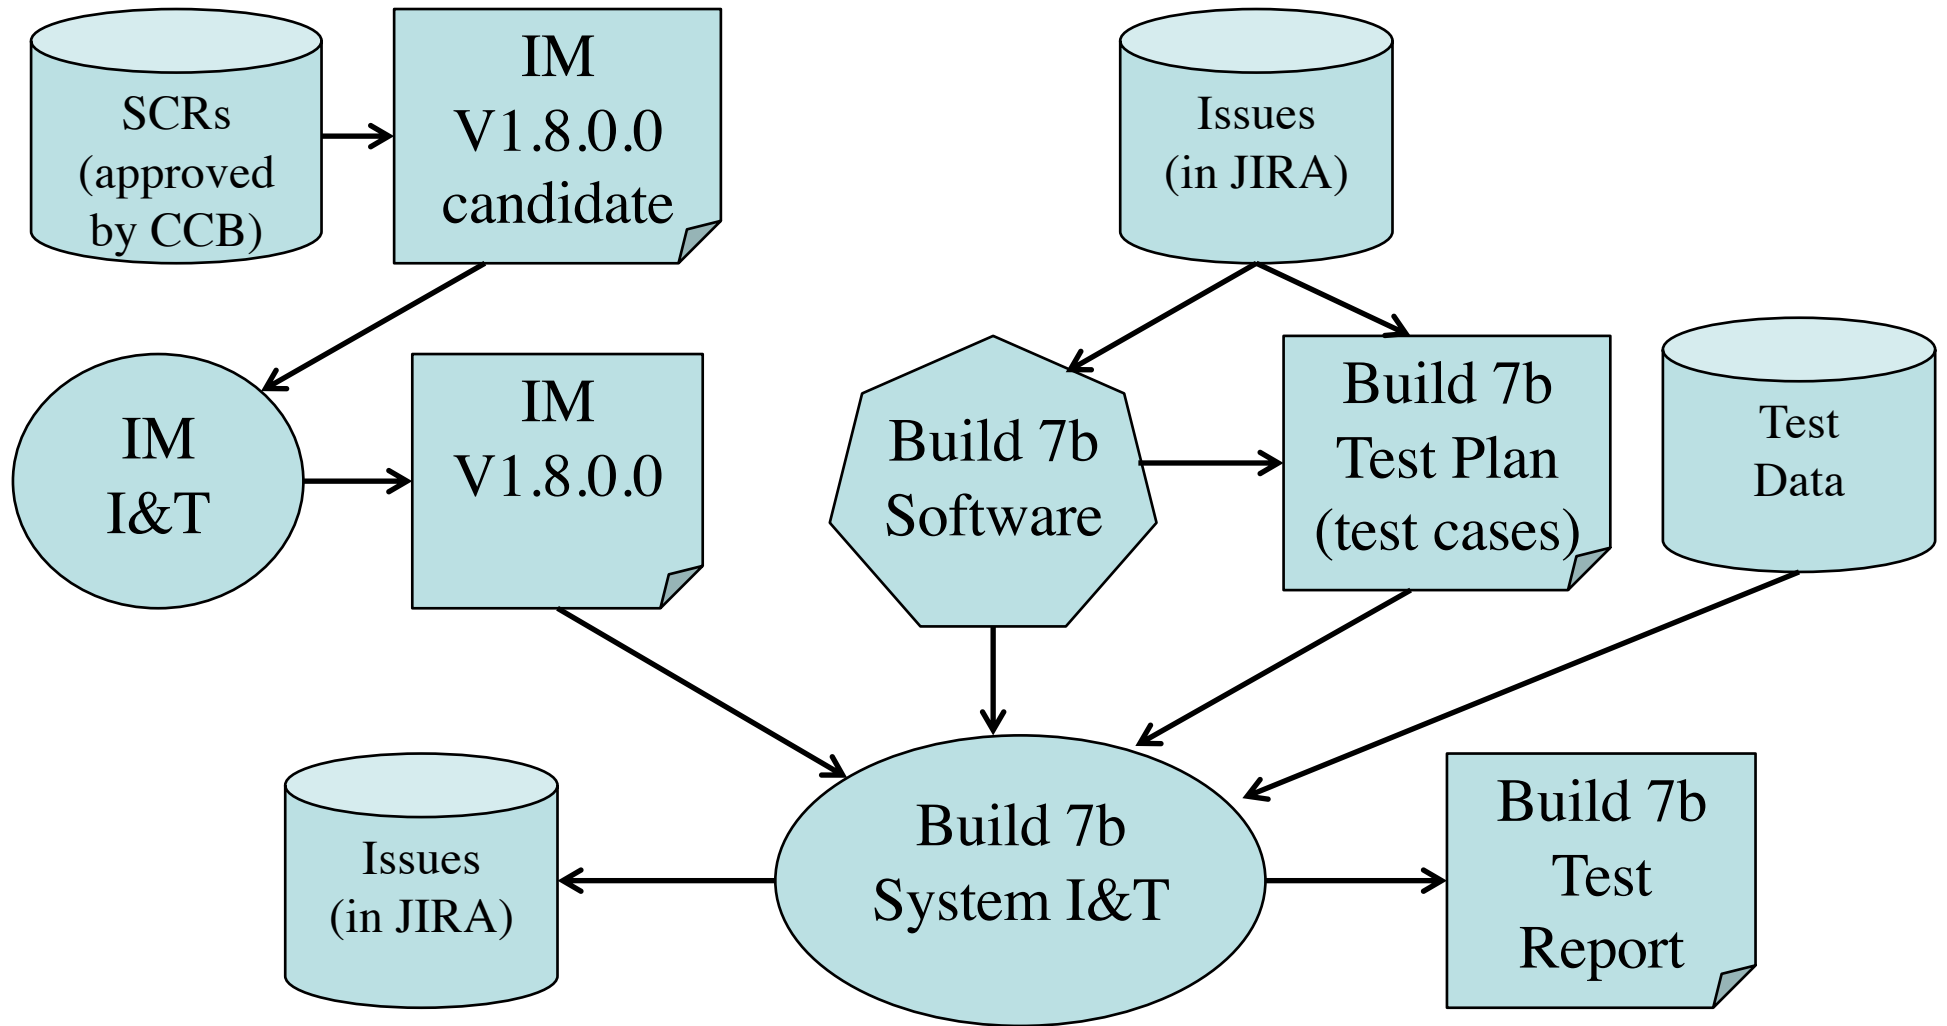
SCRs (approved by CCB)

IM V1.8.0.0 candidate

Issues (in JIRA)

IM I&T

IM V1.8.0.0

Build 7b Software

Build 7b Test Plan (test cases)

Test Data

Issues (in JIRA)

Build 7b System I&T

Build 7b Test Report